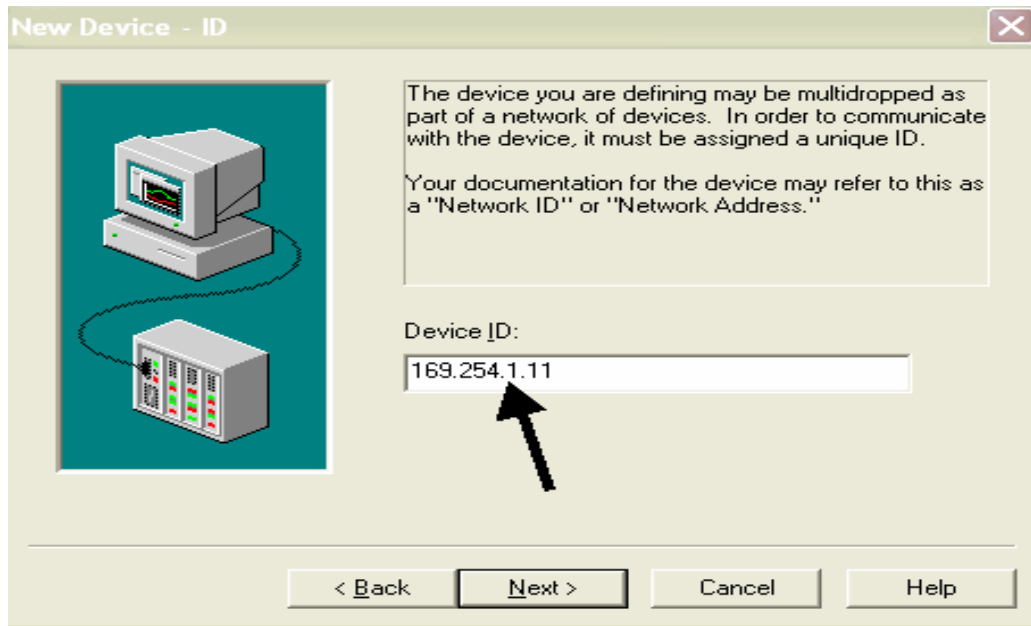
New Device - ID

The device you are defining may be multidropped as part of a network of devices. In order to communicate with the device, it must be assigned a unique ID.

Your documentation for the device may refer to this as a "Network ID" or "Network Address."

Device ID:

169.254.1.11

< Back

Next >

Cancel

Help